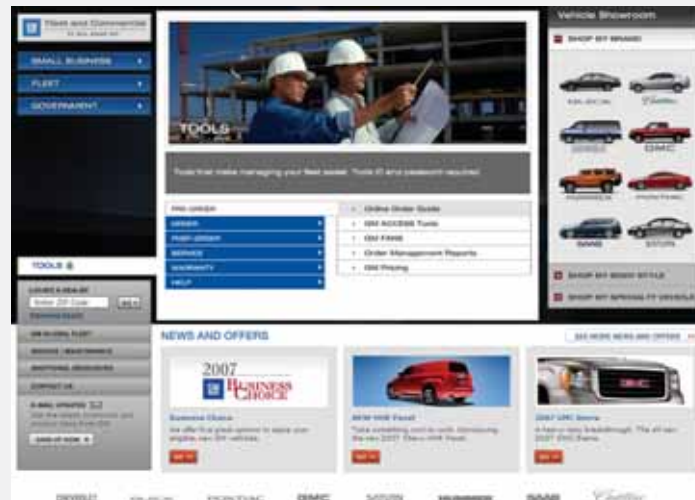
GM Fleet and Commercial

SMALL BUSINESS
FLEET
GOVERNMENT

TOOLS

Tools that make managing your fleet easier. Tools ID and password required.

PRE-ORDER
ORDER
POST-ORDER
SERVICE
WARRANTY
HELP

Online Order Guide
GM ACCESS Tools
GM FAN
Order Management Reports
GM Pricing

TOOLS

LOCATE A DEALER
Enter ZIP Code
GO

GM GLOBAL FLEET
SERVICE / MAINTENANCE
SHIPPING RESOURCES
CONTACT US

E-MAIL UPDATES
SIGN UP NOW

Vehicle Showroom
SHOP BY BRAND
CHEVROLET
Cadillac
GMC
HUMMER
PONTIAC
SAAB
SATURN
SHOP BY BODY STYLE
SHOP BY SPECIALTY VEHICLE

NEWS AND OFFERS
SEE MORE NEWS AND OFFERS

2007
GM BUSINESS CHOICE
Business Choice
We offer five great options to equip your eligible new GM vehicles.
GO

NEW HHR Panel
Take something cool to work. Introducing the new 2007 Chevy HHR Panel.
GO

2007 GMC Sierra
A best-in-class breakthrough. The all-new 2007 GMC Sierra.
GO

CHEVROLET BUICK PONTIAC GMC SATURN HUMMER SAAB Cadillac